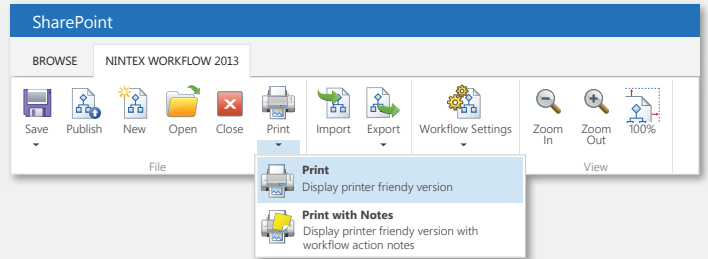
SharePoint

BROWSE NINTEX WORKFLOW 2013

Save Publish New Open Close Print Import Export Workflow Settings Zoom In Zoom Out 100%

File View

Print
Display printer friendly version

Print with Notes
Display printer friendly version with workflow action notes